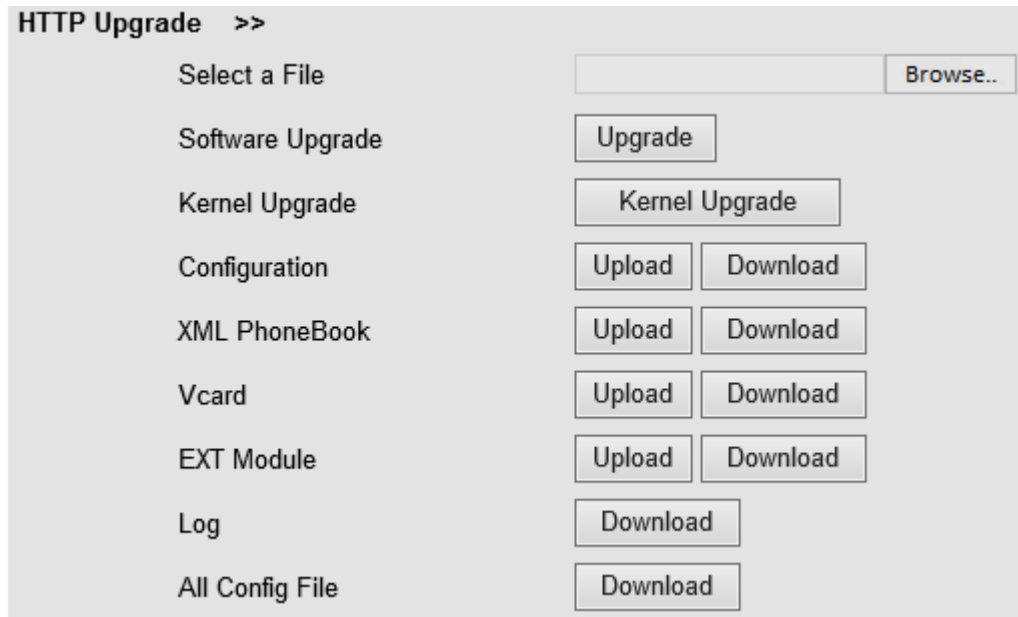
HTTP Upgrade >>

Select a File Browse..

Software Upgrade Upgrade

Kernel Upgrade Kernel Upgrade

Configuration Upload Download

XML PhoneBook Upload Download

Vcard Upload Download

EXT Module Upload Download

Log Download

All Config File Download